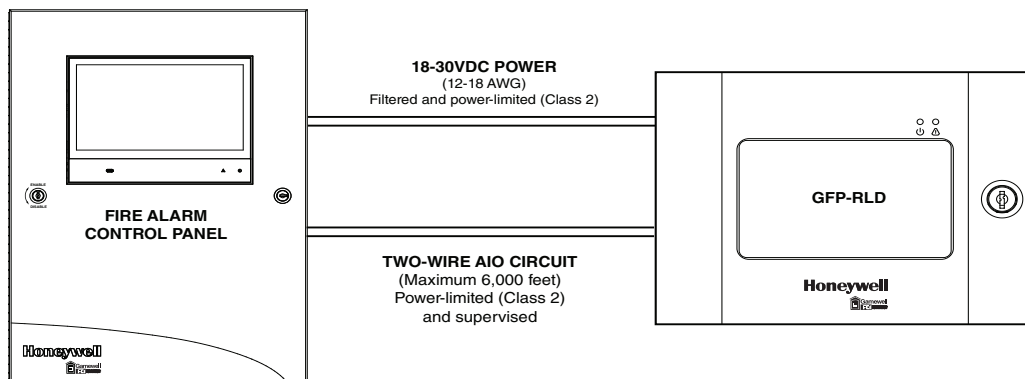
18-30VDC POWER
(12-18 AWG)
Filtered and power-limited (Class 2)

FIRE ALARM CONTROL PANEL

TWO-WIRE AIO CIRCUIT
(Maximum 6,000 feet)
Power-limited (Class 2)
and supervised

Honeywell
Gamewell FCI

GFP-RLD

Honeywell
Gamewell FCI